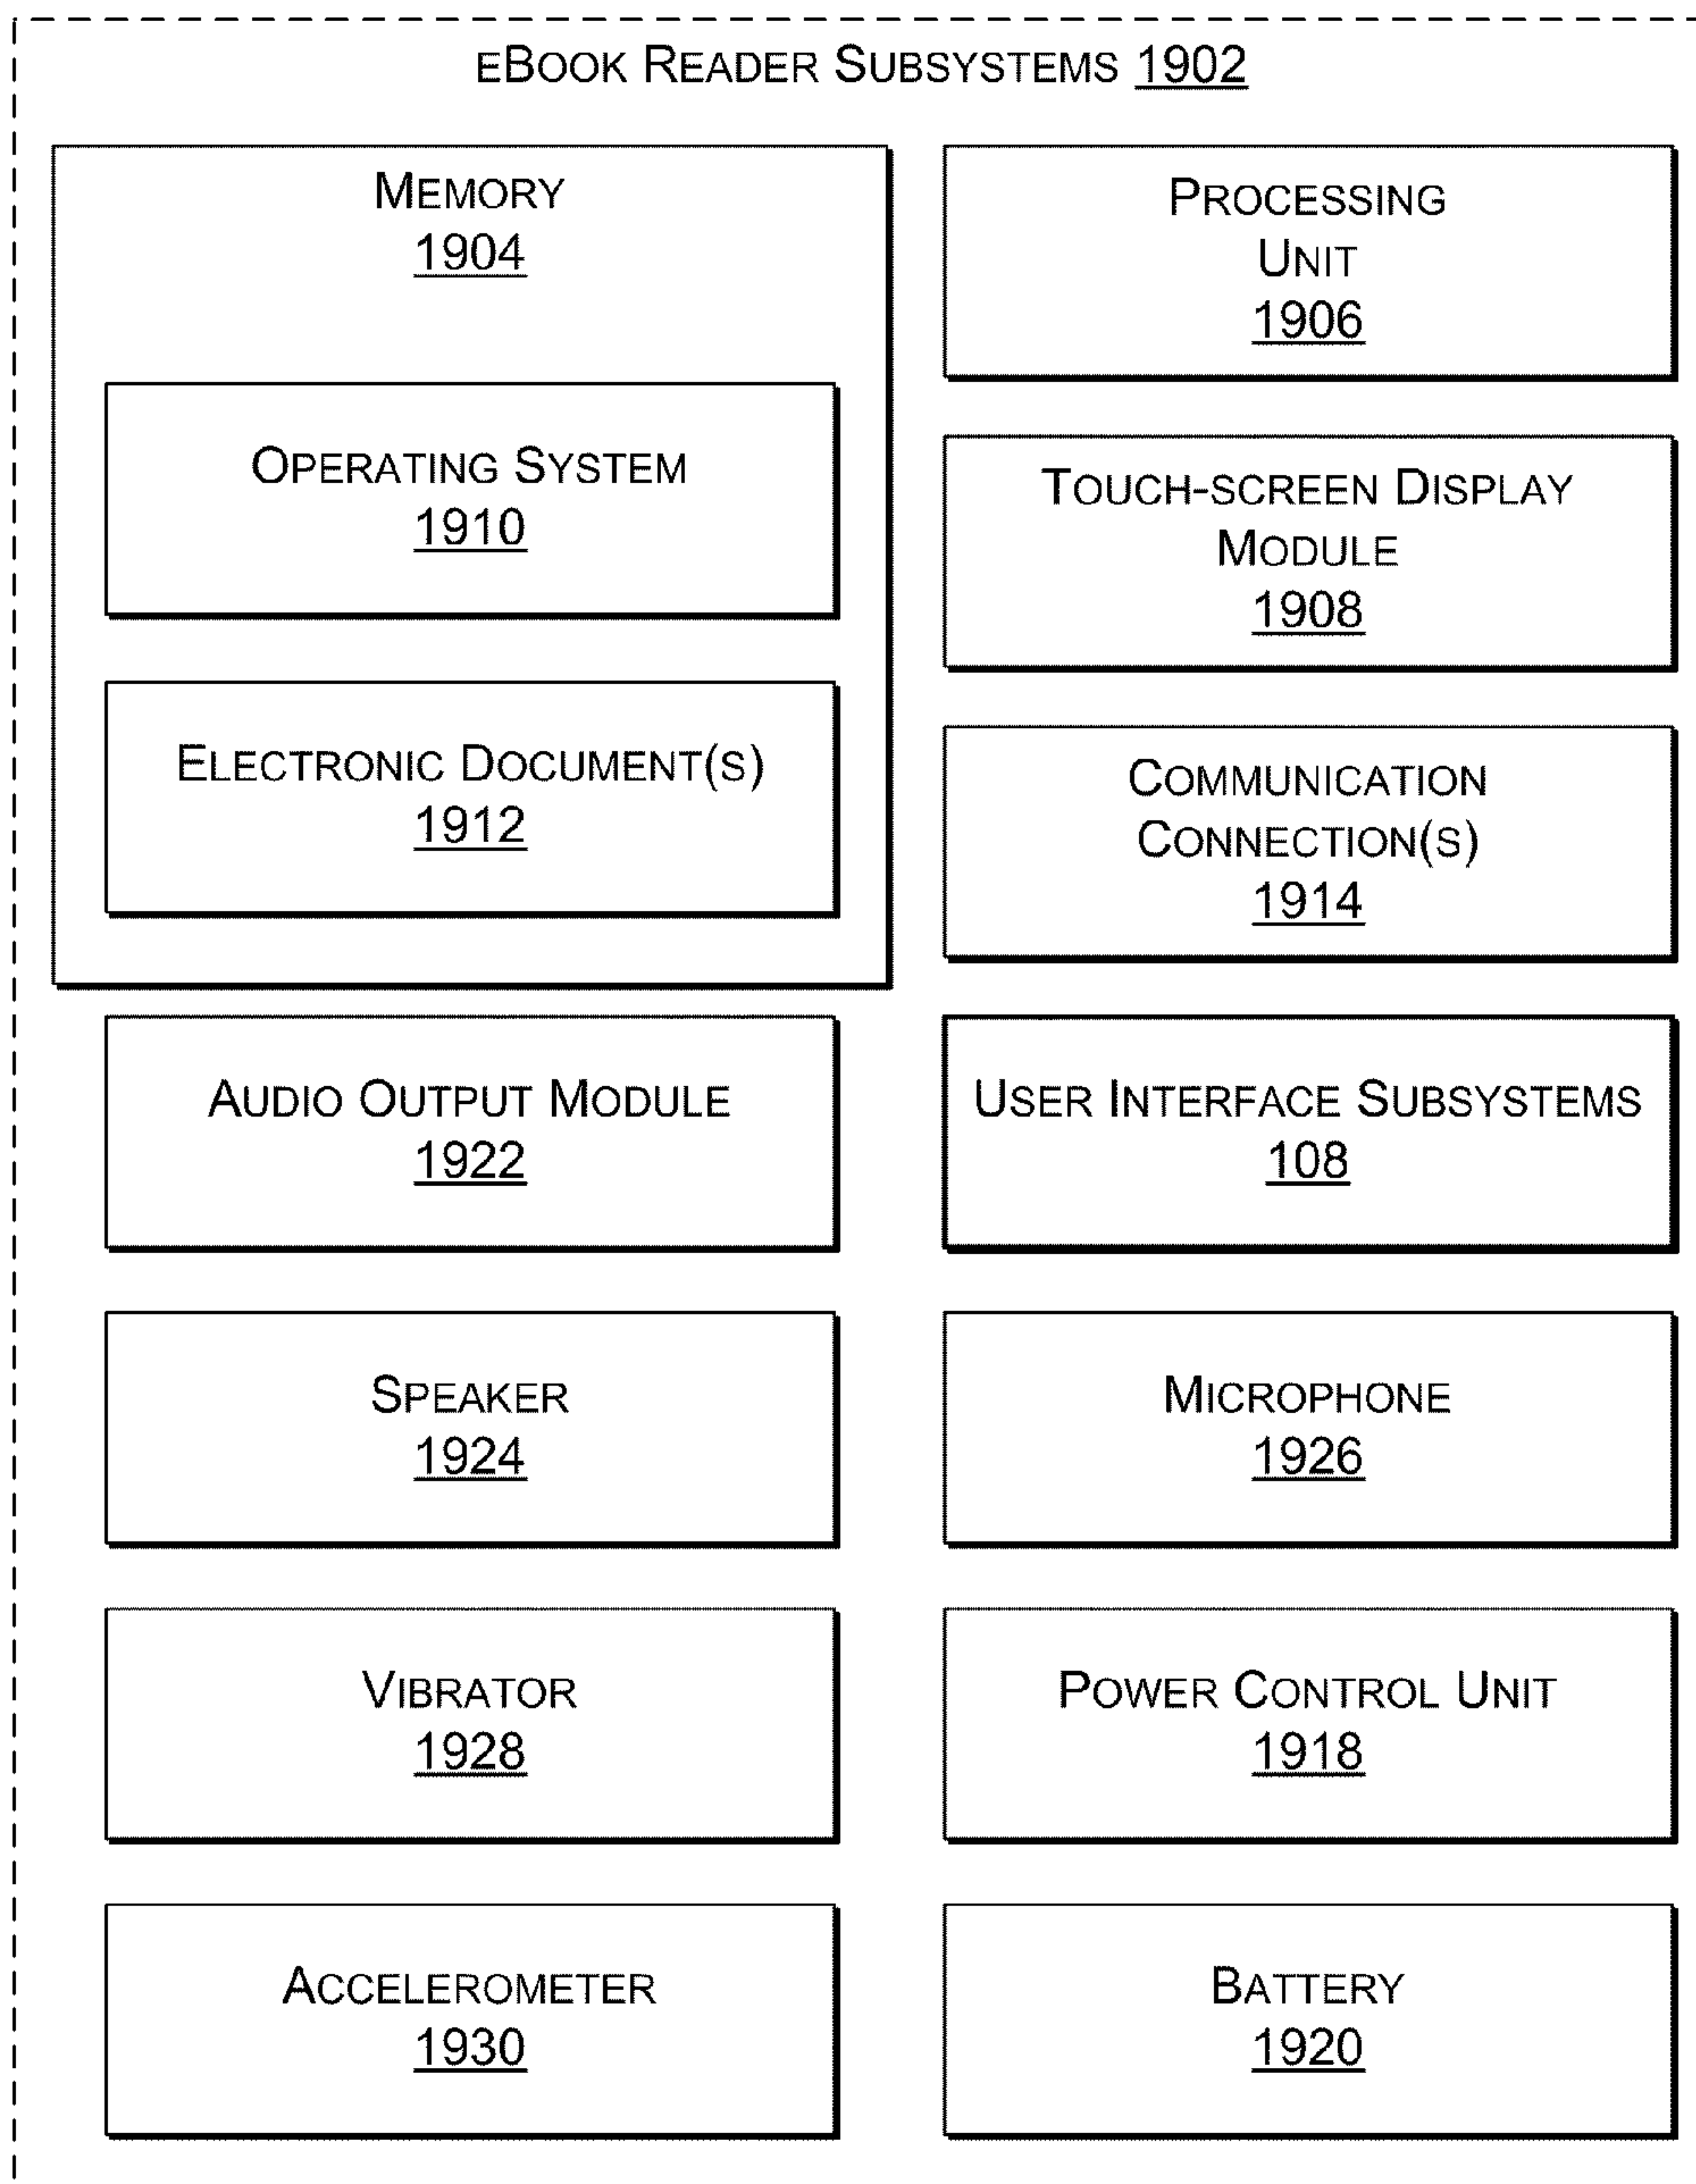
eBook Reader Subsystems 1902

Memory
1904

Operating System
1910

Electronic Document(s)
1912

Processing Unit
1906

Touch-screen Display Module
1908

Communication Connection(s)
1914

Audio Output Module
1922

User Interface Subsystems
108

Speaker
1924

Microphone
1926

Vibrator
1928

Power Control Unit
1918

Accelerometer
1930

Battery
1920